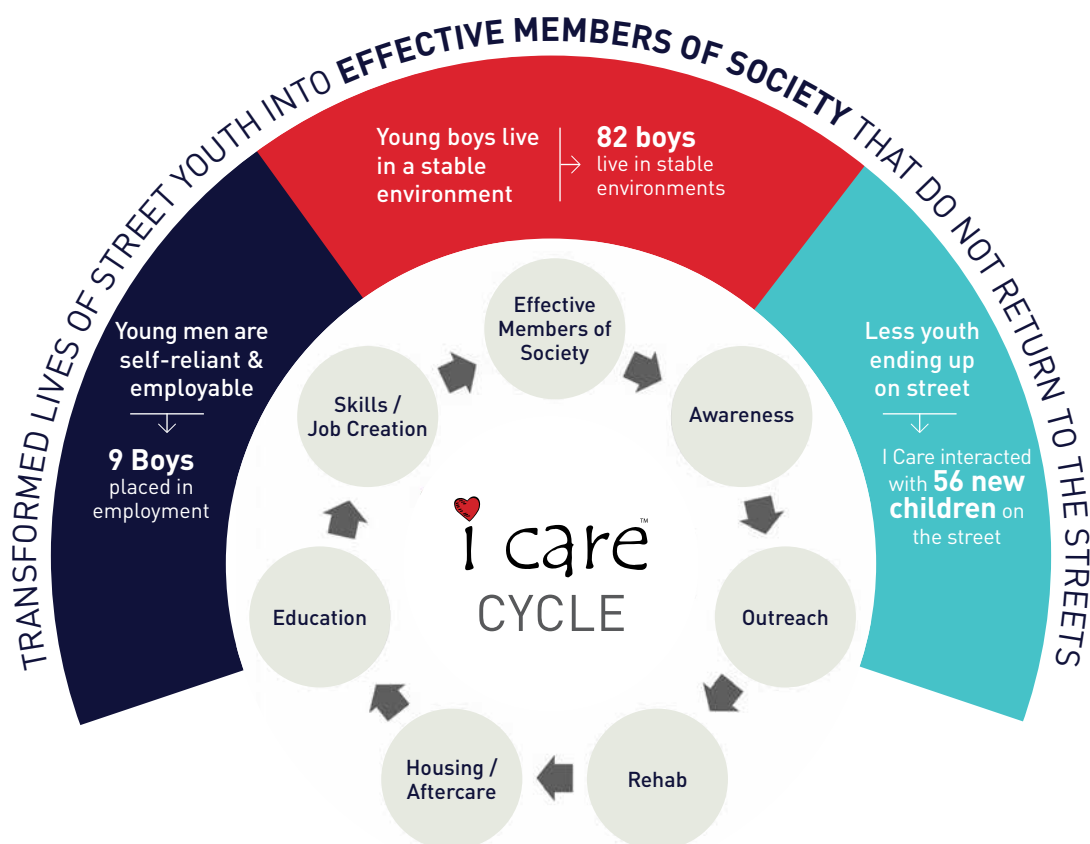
TRANSFORMED LIVES OF STREET YOUTH INTO EFFECTIVE MEMBERS OF SOCIETY THAT DO NOT RETURN TO THE STREETS

Young men are self-reliant & employable

9 Boys placed in employment

Young boys live in a stable environment

82 boys live in stable environments

Less youth ending up on street

I Care interacted with 56 new children on the street

Effective Members of Society

Awareness

Outreach

Rehab

Housing / Aftercare

Education

Skills / Job Creation

i care™
CYCLE